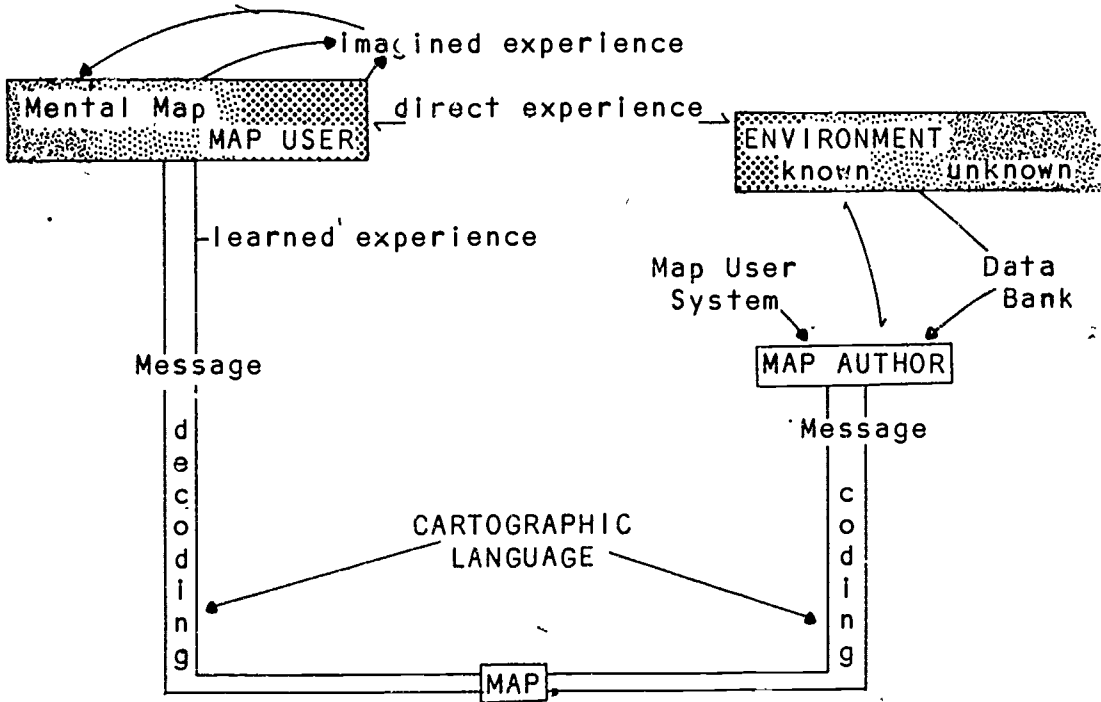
imagined experience

Mental Map
MAP USER

direct experience

ENVIRONMENT
known unknown

learned experience

Map User System

Data Bank

Message

MAP AUTHOR

Message

decoding

coding

CARTOGRAPHIC LANGUAGE

MAP